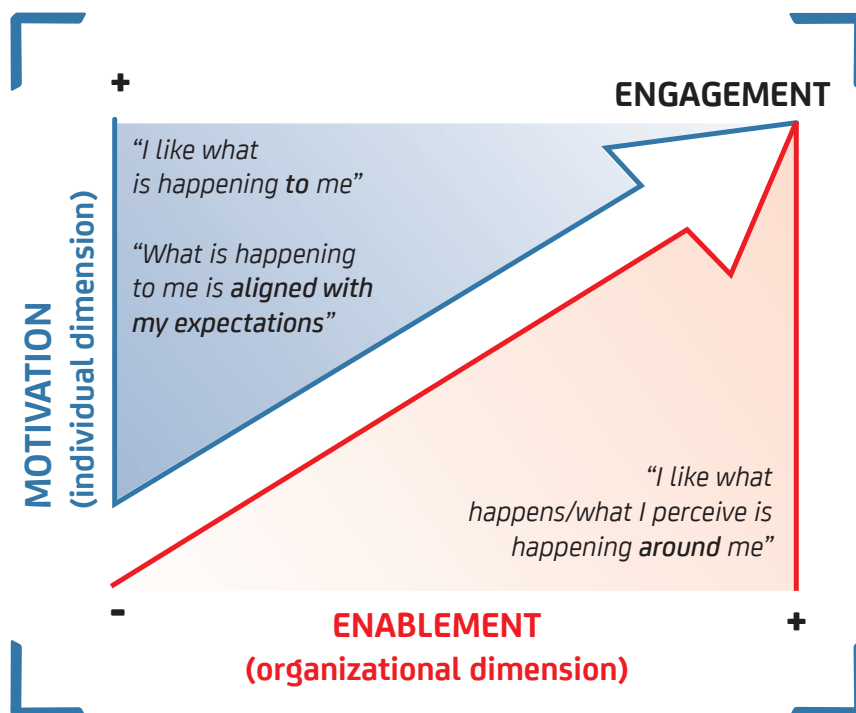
+

ENGAGEMENT

“I like what is happening to me”

“What is happening to me is aligned with my expectations”

MOTIVATION
(individual dimension)

“I like what happens/what I perceive is happening around me”

-

+

ENABLEMENT
(organizational dimension)